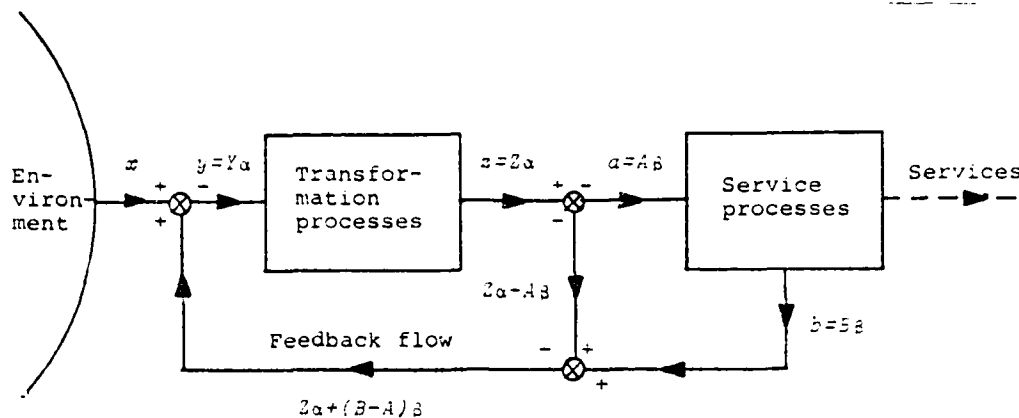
Environment

$x$

+

+

-

$y=Y\alpha$

Transformation processes

$z=Z\alpha$

+

-

-

$a=A\beta$

Service processes

Services

$Z\alpha-A\beta$

$b=B\beta$

Feedback flow

-

+

+

$Z\alpha+(B-A)\beta$